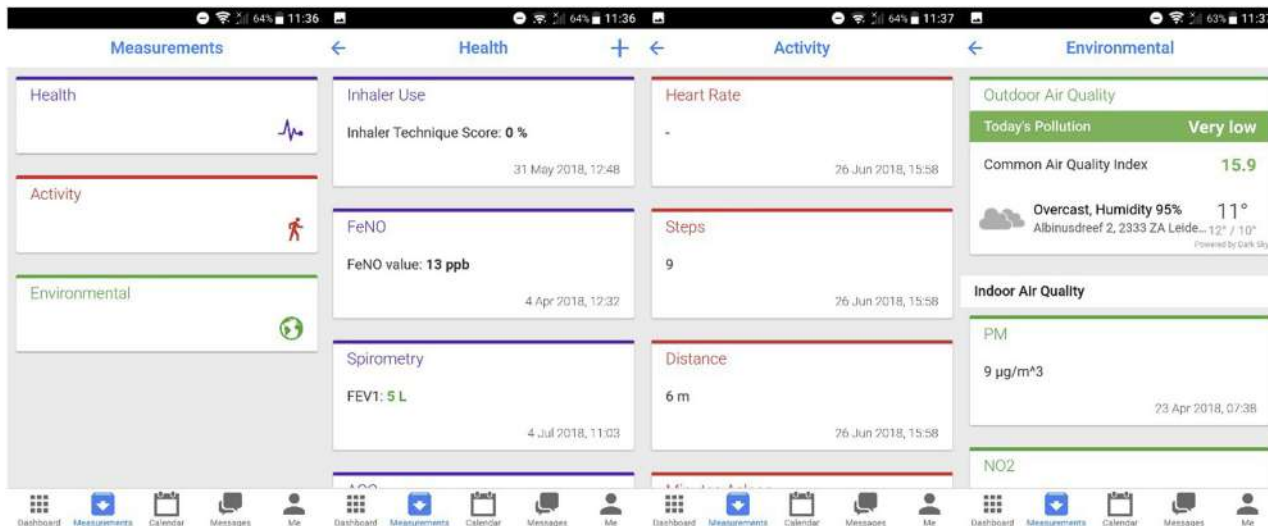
64% 11:36

Measurements

Health

Activity

Environmental

Dashboard Measurements Calendar Messages Me

64% 11:36

Health

Inhaler Use

Inhaler Technique Score: **0 %**

31 May 2018, 12:48

FeNO

FeNO value: **13 ppb**

4 Apr 2018, 12:32

Spirometry

FEV1: **5 L**

4 Jul 2018, 11:03

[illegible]

Dashboard Measurements Calendar Messages Me

64% 11:37

Activity

Heart Rate

-

26 Jun 2018, 15:58

Steps

9

26 Jun 2018, 15:58

Distance

6 m

26 Jun 2018, 15:58

Minutes Asleep

Dashboard Measurements Calendar Messages Me

63% 11:3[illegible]

Environmental

Outdoor Air Quality

Today's Pollution Very low

Common Air Quality Index 15.9

Overcast, Humidity 95% 11°

Albinusdreef 2, 2333 ZA Leide... 12° / 10°

Powered by Dark Sky

Indoor Air Quality

PM

9 µg/m^3

23 Apr 2018, 07:38

NO2

Dashboard Measurements Calendar Messages Me